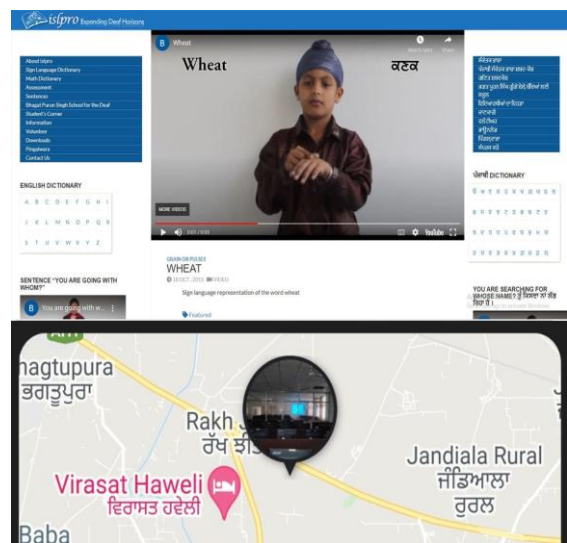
islpro Expanding Deaf Horizons

About Islpro
Sign Language Dictionary
Math Dictionary
Assessment
Sentences
Bhagat Puran Singh School for the Deaf
Student's Corner
Information
Volunteer
Downloads
Pingalwara
Contact Us

ENGLISH DICTIONARY
A B C D E F G H I
J K L M N O P Q R
S T U V W X Y Z

SENTENCE "YOU ARE GOING WITH WHOM?"
You are going with w...

Wheat
Watch later Share
Wheat
ਕਣਕ
MORE VIDEOS
YouTube

GRAIN OR PULSES
WHEAT
19 OCT, 2015 VIDEO
Sign language representation of the word wheat
Featured

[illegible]

ਪੰਜਾਬੀ DICTIONARY

YOU ARE SEARCHING FOR WHOSE NAME? ਤੁੰ ਕਿਸਦਾ ਨਾਂ ਲੱਭ ਰਿਹਾ ਹੈ ?

agtupura
ਭਗਤੂਪੁਰਾ
Rakh
ਰੱਖ ਝ
Jandiala Rural
ਜੰਡਿਆਲਾ
ਰੁਰਲ
Virasat Haveli
ਵਿਰਾਸਤ ਹਵੇਲੀ
Baba